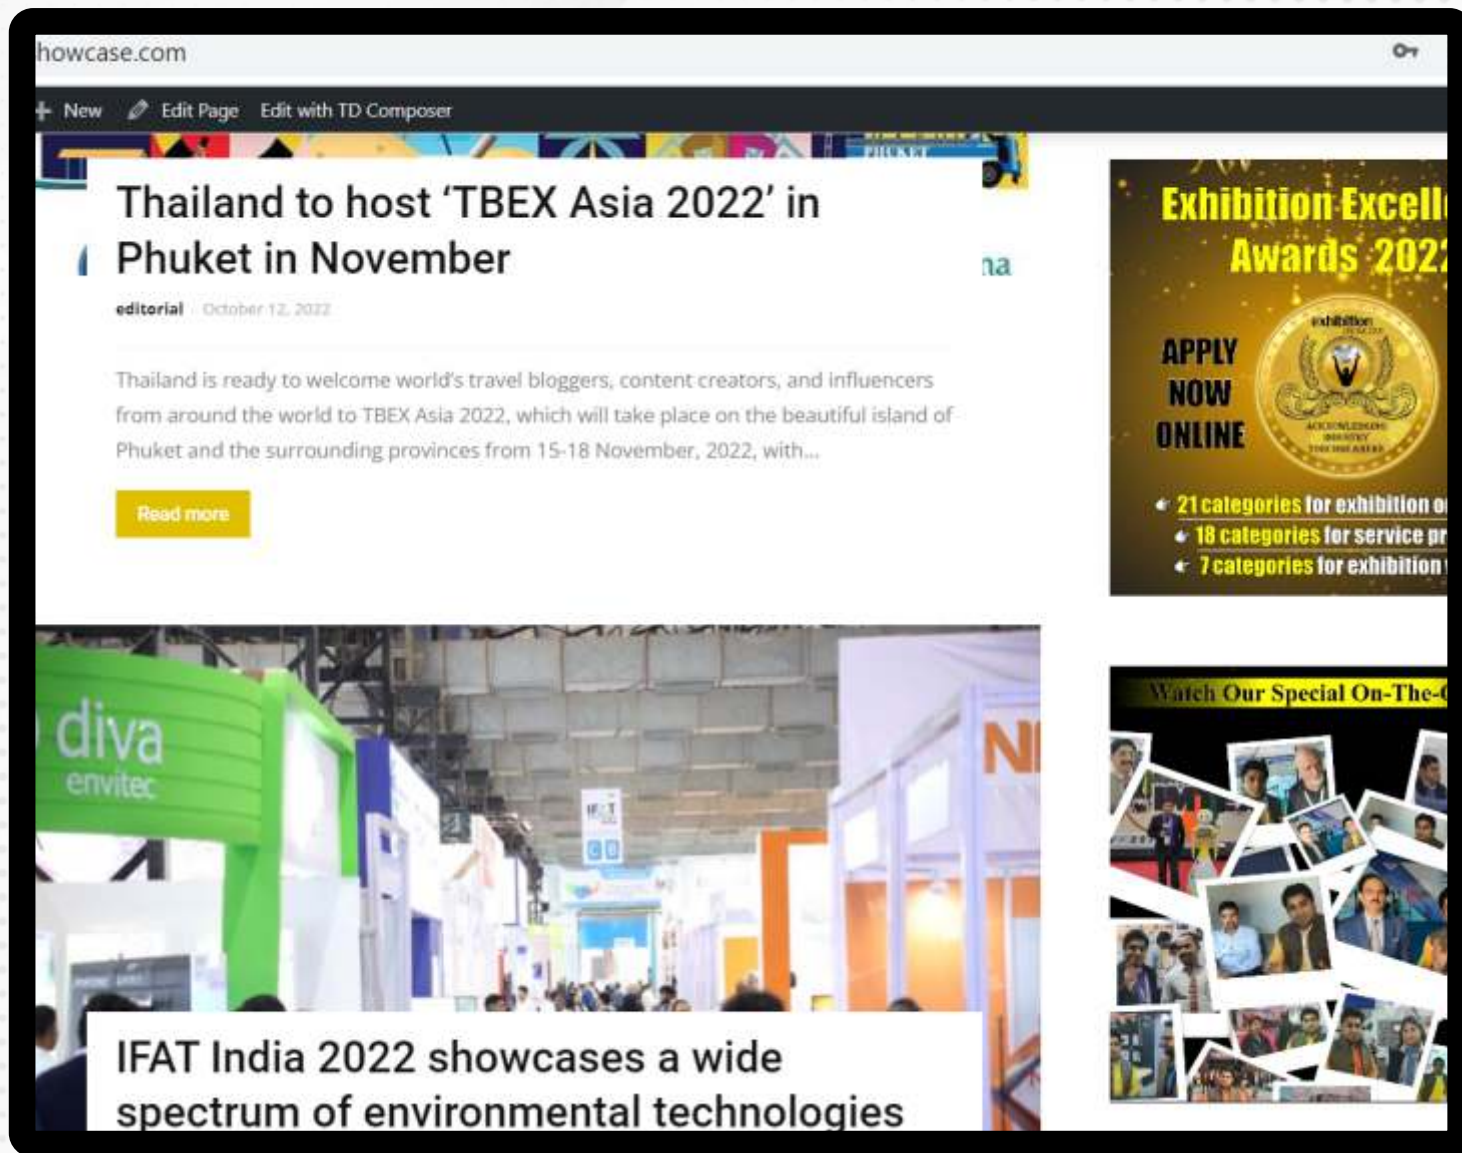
howcase.com

+ New Edit Page Edit with TD Composer

PHUKET

Thailand to host 'TBEX Asia 2022' in Phuket in November

na

editorial · October 12, 2022

Thailand is ready to welcome world's travel bloggers, content creators, and influencers from around the world to TBEX Asia 2022, which will take place on the beautiful island of Phuket and the surrounding provinces from 15-18 November, 2022, with...

Read more

Exhibition Excell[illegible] Awards 202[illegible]

APPLY NOW ONLINE

exhibition

21 categories for exhibition o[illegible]
18 categories for service pr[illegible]
7 categories for exhibition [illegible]

Watch Our Special On-The-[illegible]

diva envitec

IFAT

NI

IFAT India 2022 showcases a wide spectrum of environmental technologies